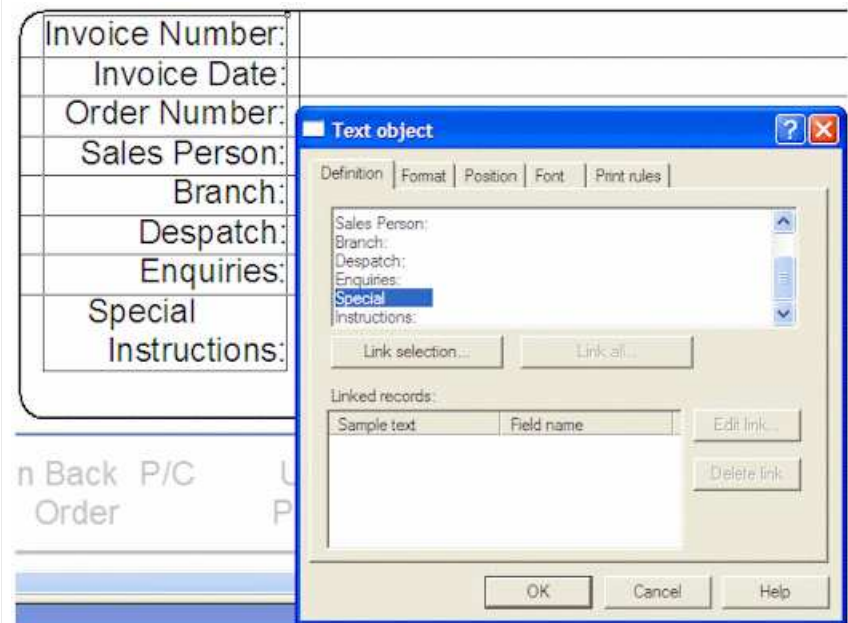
Invoice Number:
Invoice Date:
Order Number:
Sales Person:
Branch:
Despatch:
Enquiries:
Special Instructions:

n Back Order
P/C
U
P

Text object
?
Definition | Format | Position | Font | Print rules

Sales Person:
Branch:
Despatch:
Enquiries:
Special
Instructions:

Link selection...
Link all...

Linked records:
| Sample text | Field name |
|---|---|

Edit link...
Delete link

OK
Cancel
Help